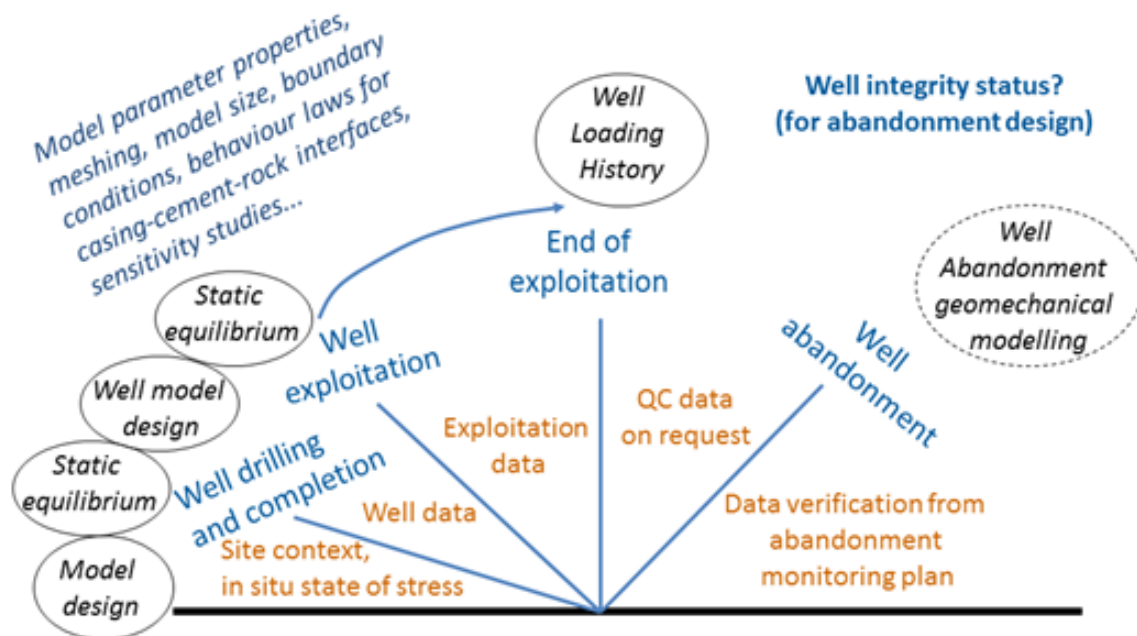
Model parameter properties, meshing, model size, boundary conditions, behaviour laws for casing-cement-rock interfaces, sensitivity studies...

Well Loading History

Well integrity status? (for abandonment design)

End of exploitation

Well Abandonment geomechanical modelling

Static equilibrium

Well exploitation

Well abandonment

Well model design

QC data on request

Exploitation data

Static equilibrium

Well drilling and completion

Well data

Data verification from abandonment monitoring plan

Model design

Site context, in situ state of stress